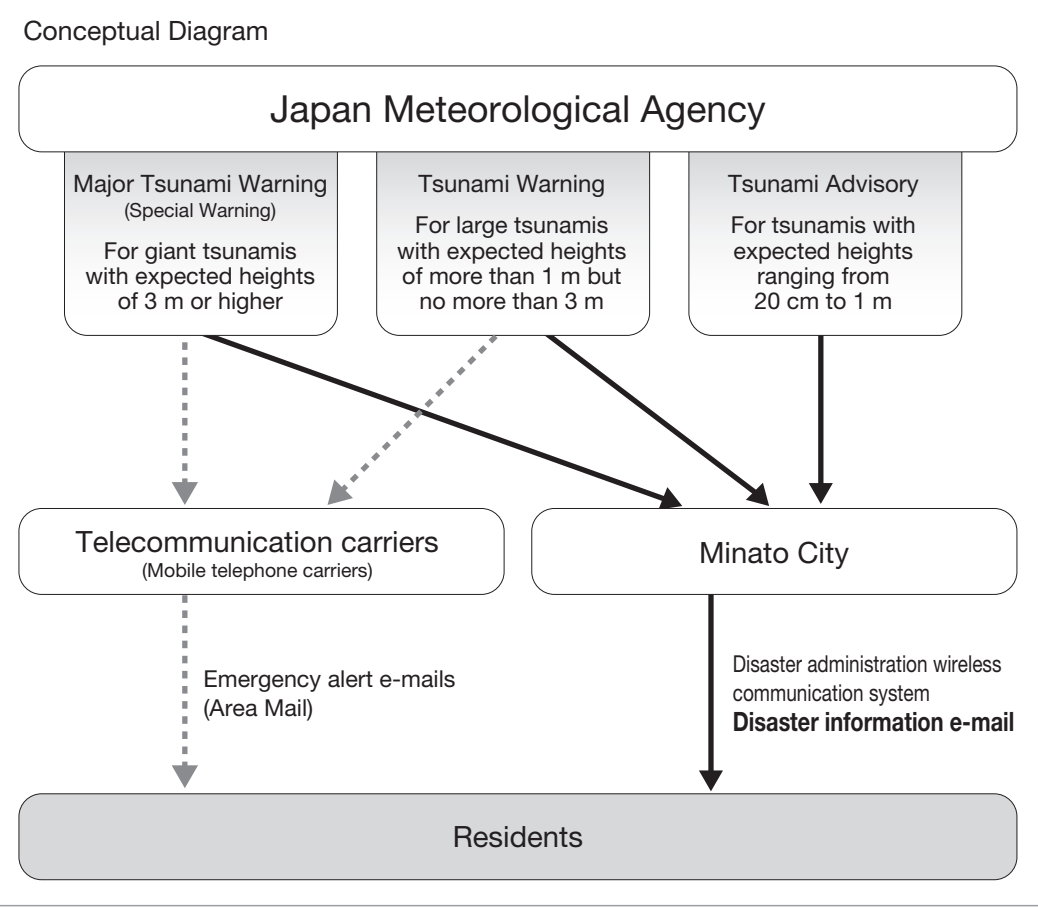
Conceptual Diagram

Japan Meteorological Agency

Major Tsunami Warning
(Special Warning)
For giant tsunamis with expected heights of 3 m or higher

Tsunami Warning
For large tsunamis with expected heights of more than 1 m but no more than 3 m

Tsunami Advisory
For tsunamis with expected heights ranging from 20 cm to 1 m

Telecommunication carriers
(Mobile telephone carriers)

Minato City

Emergency alert e-mails
(Area Mail)

Disaster administration wireless communication system
**Disaster information e-mail**

Residents